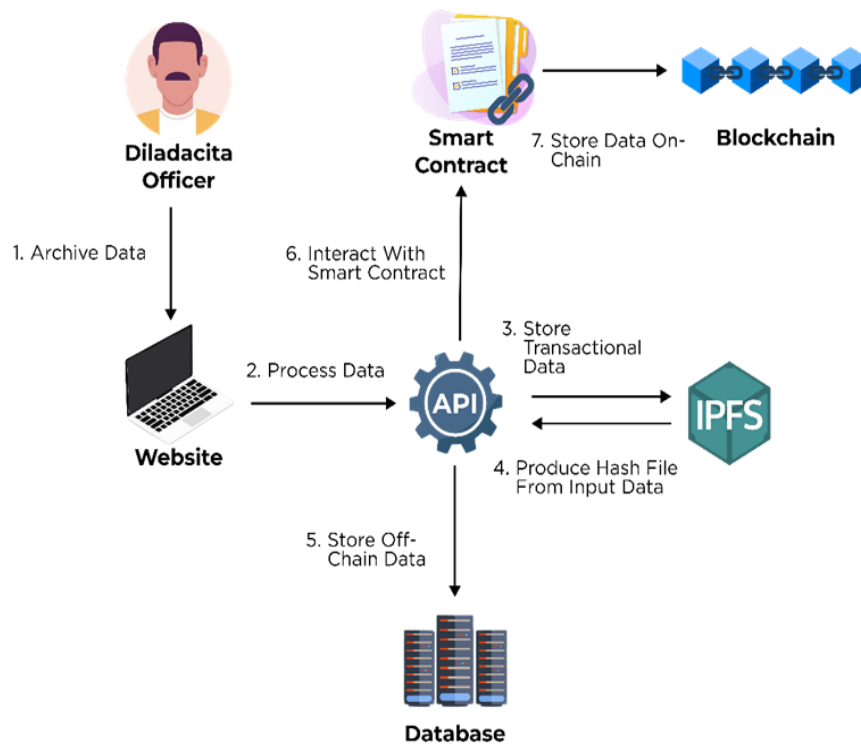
Diladacita Officer

Smart Contract

7. Store Data On-Chain

Blockchain

1. Archive Data

6. Interact With Smart Contract

3. Store Transactional Data

2. Process Data

API

IPFS

Website

4. Produce Hash File From Input Data

5. Store Off-Chain Data

Database